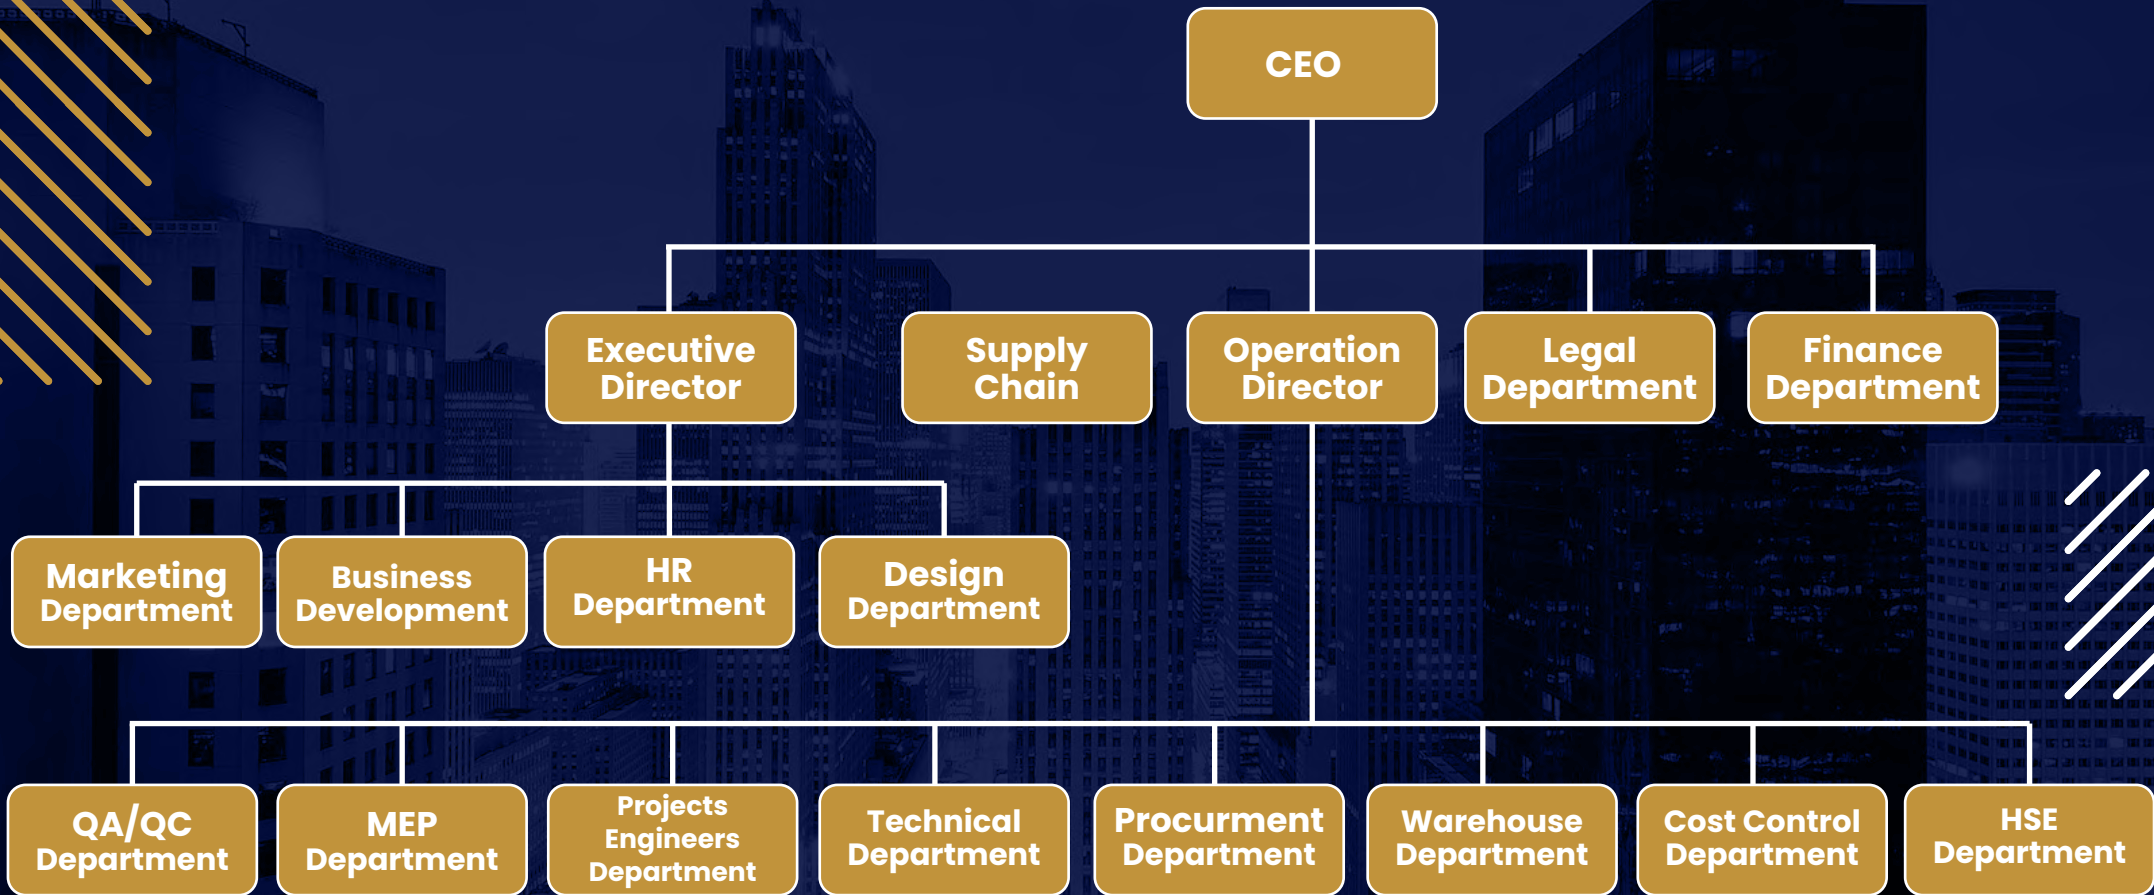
CEO

Executive Director

Supply Chain

Operation Director

Legal Department

Finance Department

Marketing Department

Business Development

HR Department

Design Department

QA/QC Department

MEP Department

Projects Engineers Department

Technical Department

Procurment Department

Warehouse Department

Cost Control Department

HSE Department